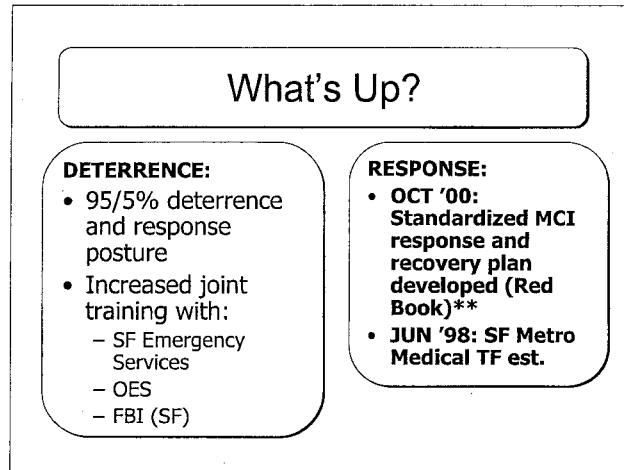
What's Up?

DETERRENCE:

- 95/5% deterrence and response posture
- Increased joint training with:
  - SF Emergency Services
  - OES
  - FBI (SF)

RESPONSE:

- OCT '00: Standardized MCI response and recovery plan developed (Red Book)**
- JUN '98: SF Metro Medical TF est.